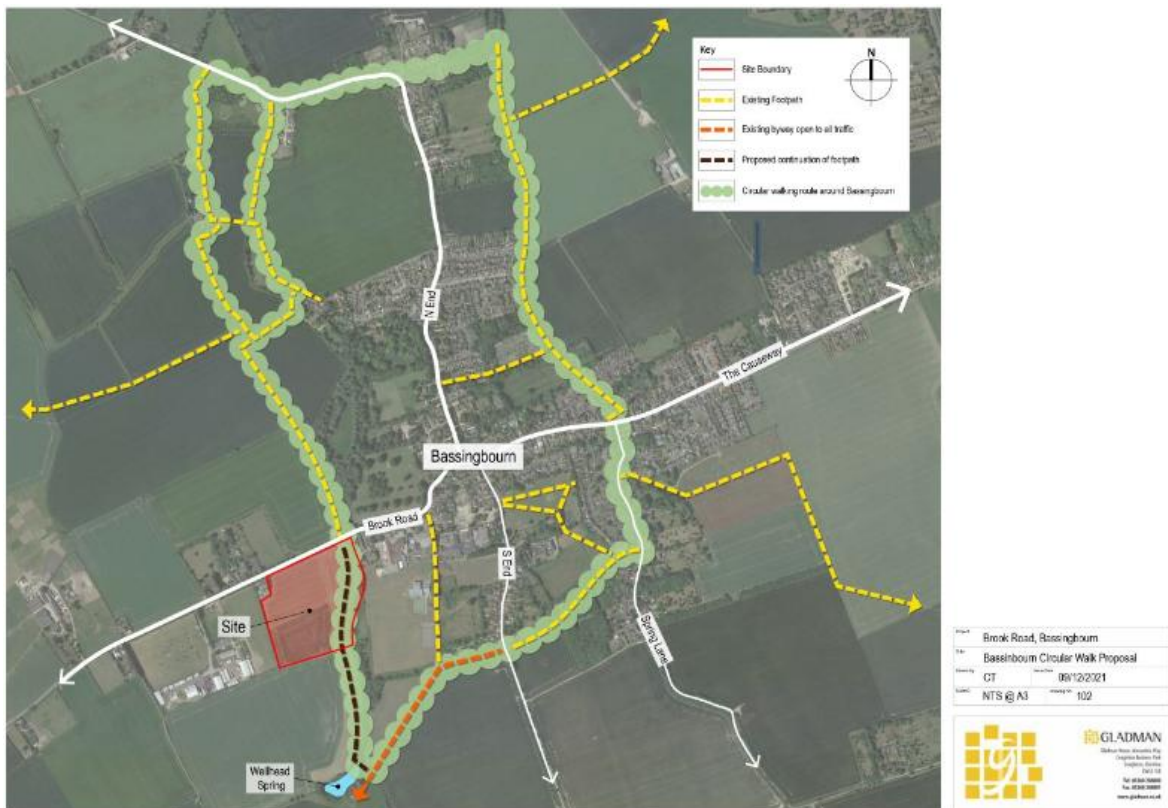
Key
N
Site Boundary
Existing Footpath
Existing byway open to all traffic
Proposed continuation of footpath
Circular walking route around Bassingbourn

N End
The Causeway
Bassingbourn
Brook Road
S End
Spring Lane
Site
Wellhead Spring

Project
Brook Road, Bassingbourn
Title
Bassinbourn Circular Walk Proposal
Drawn by
CT
Issue Date
09/12/2021
Scale
NTS @ A3
Drawing No
102

GLADMAN
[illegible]